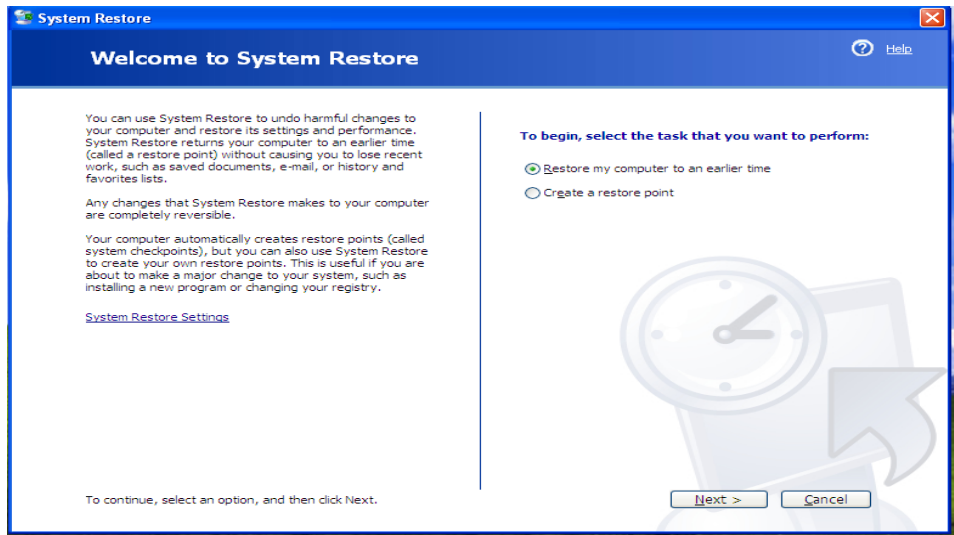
System Restore

Welcome to System Restore

Help

You can use System Restore to undo harmful changes to your computer and restore its settings and performance. System Restore returns your computer to an earlier time (called a restore point) without causing you to lose recent work, such as saved documents, e-mail, or history and favorites lists.

Any changes that System Restore makes to your computer are completely reversible.

Your computer automatically creates restore points (called system checkpoints), but you can also use System Restore to create your own restore points. This is useful if you are about to make a major change to your system, such as installing a new program or changing your registry.

System Restore Settings

To begin, select the task that you want to perform:

Restore my computer to an earlier time

Create a restore point

To continue, select an option, and then click Next.

Next >

Cancel